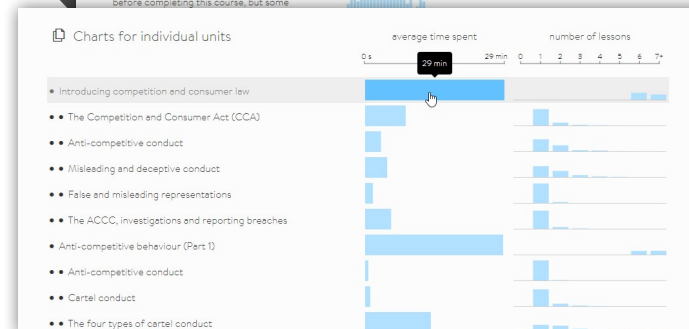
before completing this course, but some

Charts for individual units

average time spent

number of lessons

0 s

29 min

29 min

0 1 2 3 4 5 6 7+

• Introducing competition and consumer law

• • The Competition and Consumer Act (CCA)

• • Anti-competitive conduct

• • Misleading and deceptive conduct

• • False and misleading representations

• • The ACCC, investigations and reporting breaches

• Anti-competitive behaviour (Part 1)

• • Anti-competitive conduct

• • Cartel conduct

• • The four types of cartel conduct